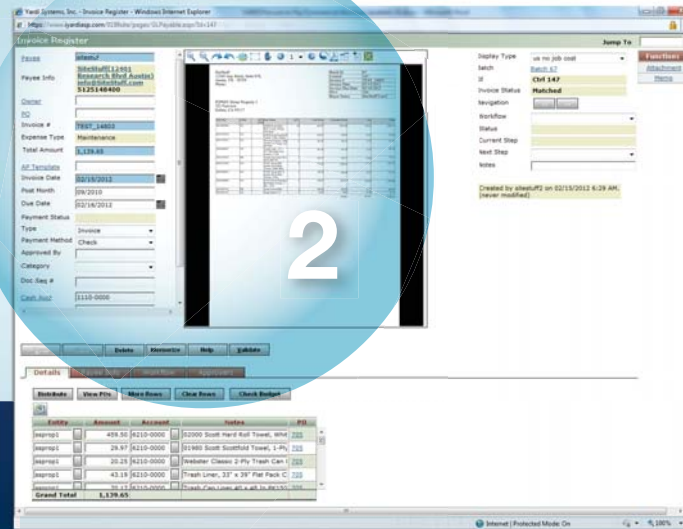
Yardi Systems, Inc. - Invoice Register - Windows Internet Explorer

Invoice Register

Jump To

Payee sitestuff

Payee Info SiteStuff(12401 Research Blvd Austin) info@sitestuff.com 5125148400

Owner

PO

Invoice # TEST_14853

Expense Type Maintenance

Total Amount 1,139.65

AP Template

Invoice Date 02/15/2012

Post Month 09/2010

Due Date 02/16/2012

Payment Status

Type Invoice

Payment Method Check

Approved By

Category

Doc Seq #

Cash Acct 1110-0000

Display Type us no job cost

Batch Batch 67

Id Ctrl 147

Invoice Status Matched

Navigation

Workflow

Status

Current Step

Next Step

Notes

Created by sitestuff2 on 02/15/2012 6:29 AM. (never modified)

Functions

Attachment

Memo

2

Delete

Memorize

Help

Validate

Details

Distribute

View PIs

More Rows

Clear Rows

Check Budget

| Entity | Amount | Account | Notes | PO |
|---|---|---|---|---|
| Jsqprop1 | 459.50 | 6210-0000 | 02000 Scott Hard Roll Towel, Whi | 705 |
| Jsqprop1 | 28.97 | 6210-0000 | 01980 Scott Scottfold Towel, 1-Ply | 705 |
| Jsqprop1 | 20.25 | 6210-0000 | Webster Classic 2-Ply Trash Can | 705 |
| Jsqprop1 | 43.19 | 6210-0000 | Trash Liner, 33" x 39" Flat Pack C | 705 |
| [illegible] | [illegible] | 6210-0000 | Trash Can Liner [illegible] | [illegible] |
| Grand Total | 1,139.65 | | | |

Internet | Protected Mode: On

100%